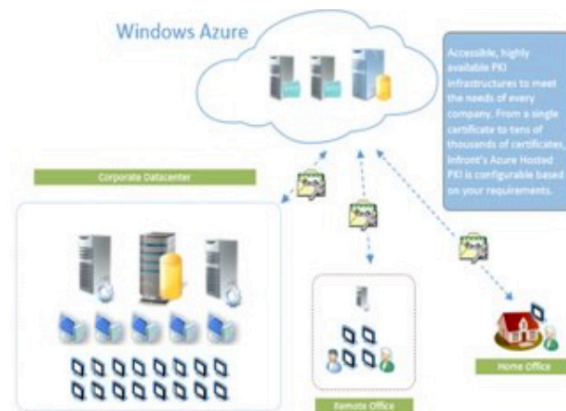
Windows Azure

Accessible, highly available PKI infrastructures to meet the needs of every company. From a single certificate to tens of thousands of certificates, Infront's Azure Hosted PKI is configurable based on your requirements.

Corporate Datacenter

Remote Office

Home Office